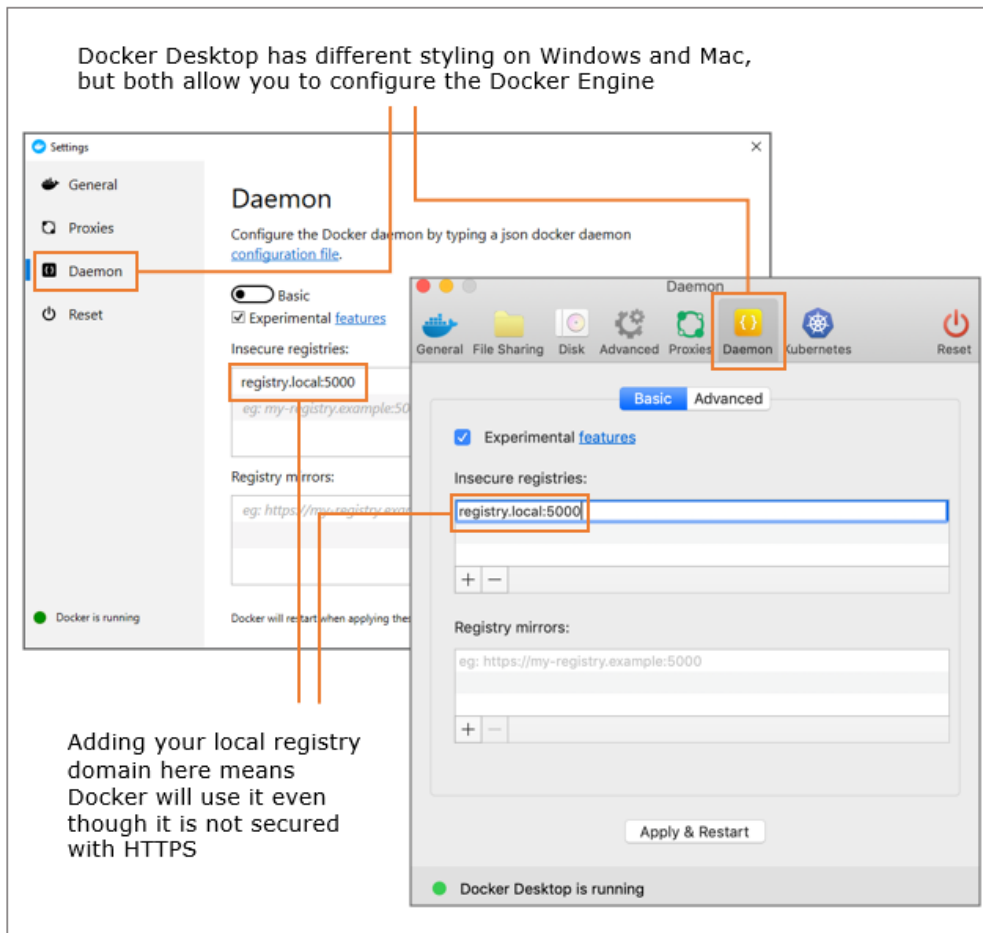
Docker Desktop has different styling on Windows and Mac, but both allow you to configure the Docker Engine

Settings

General
Proxies
Daemon
Reset

Daemon

Configure the Docker daemon by typing a json docker daemon configuration file.

Basic
Experimental features

Insecure registries:
registry.local:5000
eg: my-registry.example:50

Registry mirrors:
eg: https://my-registry.exa

Docker is running

Docker will restart when applying the

Daemon

General File Sharing Disk Advanced Proxies Daemon Kubernetes Reset

Basic Advanced

Experimental features

Insecure registries:
registry.local:5000

+ −

Registry mirrors:
eg: https://my-registry.example:5000

+ −

Apply & Restart

Docker Desktop is running

Adding your local registry domain here means Docker will use it even though it is not secured with HTTPS